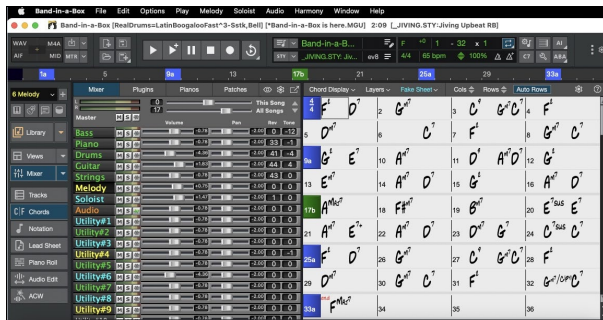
Band-in-a-Box File Edit Options Play Melody Soloist Audio Harmony Window Help

Band-in-a-Box [RealDrums=LatinBoogalooFast^3-Sstk,Bell] [*Band-in-a-Box is here.MGU] 2:09 [_JIVING.STY/Jiving Upbeat RB]

WAV M4A AIF MID MTR

Band-in-a-B... _JIVING.STY: Jiv... F 1 - 32 x 1 4/4 65 bpm 100%

1a 5 9a 13 17b 21 25a 29 33a

6 Melody Mixer Plugins Pianos Patches

Library Views Mixer Tracks Chords Notation Lead Sheet Piano Roll Audio Edit ACW

This Song All Songs

Master Volume Pan Rev Tone

Bass
Piano
Drums
Guitar
Strings
Melody
Soloist
Audio
Utility#1
Utility#2
Utility#3
Utility#4
Utility#5
Utility#6
Utility#7
Utility#8
Utility#9

Chord Display Layers Fake Sheet Cols 5 Rows 5 Auto Rows

| 1a $F^6$ | 2 $D^7$ | 3 $G^9$ | 4 $G^{m7}$ $C^7$ | 5 $F^6$ $D^7$ |
|---|---|---|---|---|
| 6 $G^{m7}$ | 7 $C^7$ | 8 $F^6$ | 9 $D^7$ | 10 $G^{m7}$ |
| 9a $E^b$ $E^7$ | 10 $A^{m7}$ $D^7$ | 11 $G^9$ | 12 $A^{m7}$ $D^7$ | 12 $G^{m7}$ |
| 13 $C^7$ | 14 $A^{m7}$ $D^7$ | 15 $G^6$ | 16 $A^{m7}$ $D^7$ | |
| 17b $A^{Maj7}$ | 18 $F\#^{m7}$ | 19 $B^{m7}$ | 20 $E^{7sus}$ $E^7$ | |
| 21 $A^6$ $E^+$ | 22 $A^{m7}$ $D^7$ | 23 $G^{m7}$ $C^7$ | 24 $G^{m7}$ $C^{7sus}$ $C^7$ | |
| 25a $F^6$ $D^7$ | 26 $G^{m7}$ | 27 $G^9$ $G^{m7}$ $C^7$ | 28 $F^6$ | |
| 29 $D^{m7}$ | 30 $G^{m7}$ $C^7$ | 31 $F^6$ | 32 $G^{m7}/C^{m7}$ $C^7$ | |
| 33a $F^{Maj7}$ | 34 | 35 | 36 | |